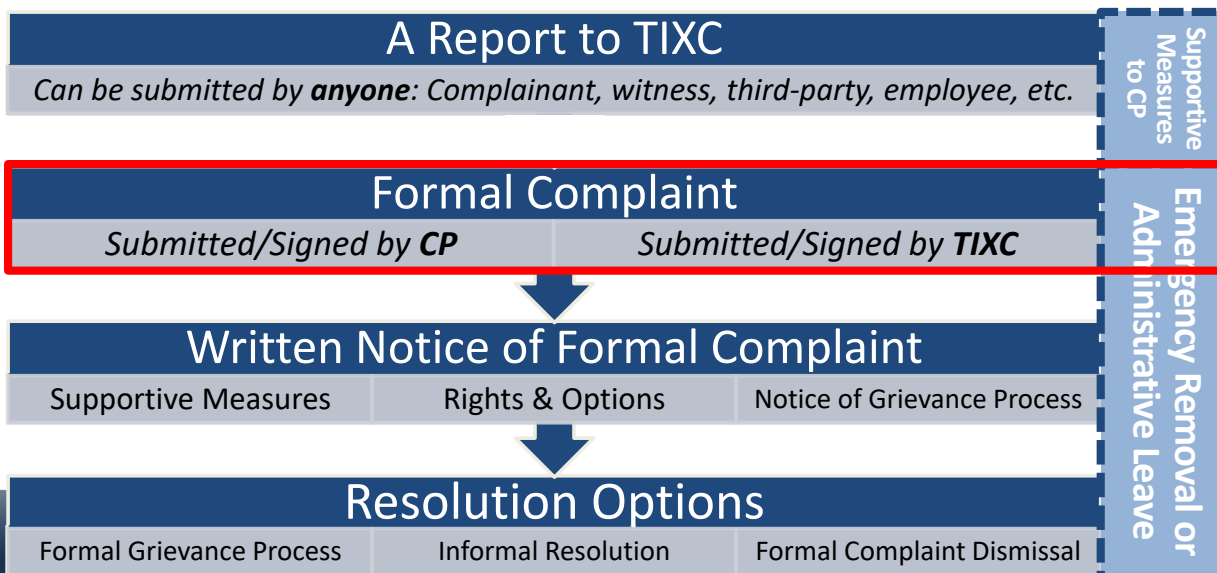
A Report to TIXC

*Can be submitted by **anyone**: Complainant, witness, third-party, employee, etc.*

Supportive Measures to CP

Formal Complaint

*Submitted/Signed by **CP*** | *Submitted/Signed by **TIXC***

Written Notice of Formal Complaint

Supportive Measures | Rights & Options | Notice of Grievance Process

Resolution Options

Formal Grievance Process | Informal Resolution | Formal Complaint Dismissal

Emergency Removal or Administrative Leave